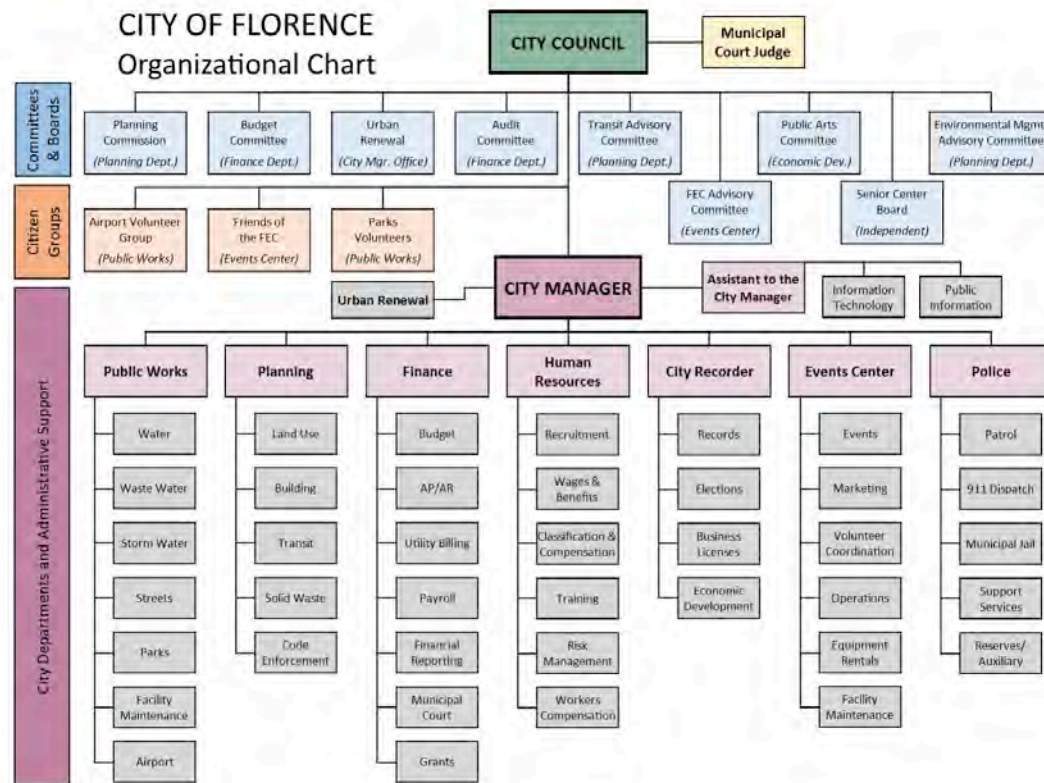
CITY OF FLORENCE
Organizational Chart

CITY COUNCIL

Municipal Court Judge

Committees & Boards

Planning Commission (Planning Dept.)

Budget Committee (Finance Dept.)

Urban Renewal (City Mgr. Office)

Audit Committee (Finance Dept.)

Transit Advisory Committee (Planning Dept.)

Public Arts Committee (Economic Dev.)

Environmental Mgmt Advisory Committee (Planning Dept.)

FEC Advisory Committee (Events Center)

Senior Center Board (Independent)

Citizen Groups

Airport Volunteer Group (Public Works)

Friends of the FEC (Events Center)

Parks Volunteers (Public Works)

CITY MANAGER

Urban Renewal

Assistant to the City Manager

Information Technology

Public Information

City Departments and Administrative Support

Public Works
Water
Waste Water
Storm Water
Streets
Parks
Facility Maintenance
Airport

Planning
Land Use
Building
Transit
Solid Waste
Code Enforcement

Finance
Budget
AP/AR
Utility Billing
Payroll
Financial Reporting
Municipal Court
Grants

Human Resources
Recruitment
Wages & Benefits
Classification & Compensation
Training
Risk Management
Workers Compensation

City Recorder
Records
Elections
Business Licenses
Economic Development

Events Center
Events
Marketing
Volunteer Coordination
Operations
Equipment Rentals
Facility Maintenance

Police
Patrol
911 Dispatch
Municipal Jail
Support Services
Reserves/ Auxiliary